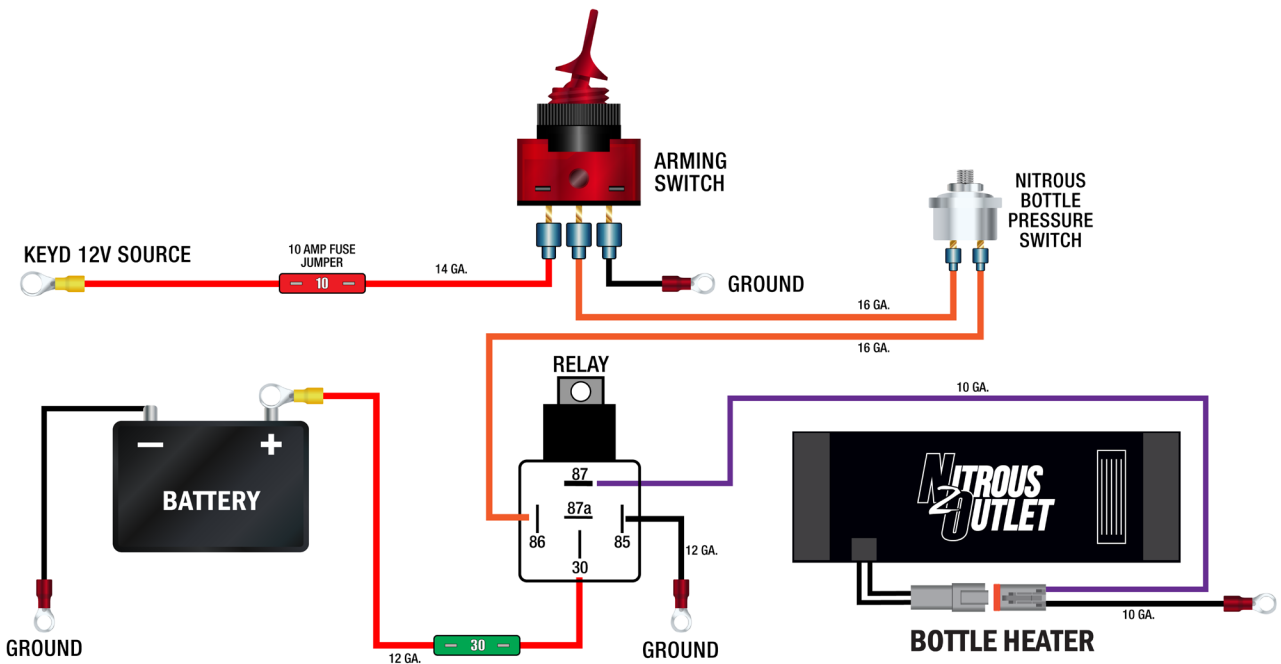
ARMING SWITCH

NITROUS BOTTLE PRESSURE SWITCH

KEYD 12V SOURCE

10 AMP FUSE JUMPER

10

14 GA.

GROUND

16 GA.

16 GA.

RELAY

10 GA.

87

87a

86

85

30

12 GA.

BATTERY

NITROUS OUTLET

GROUND

30

12 GA.

GROUND

10 GA.

BOTTLE HEATER